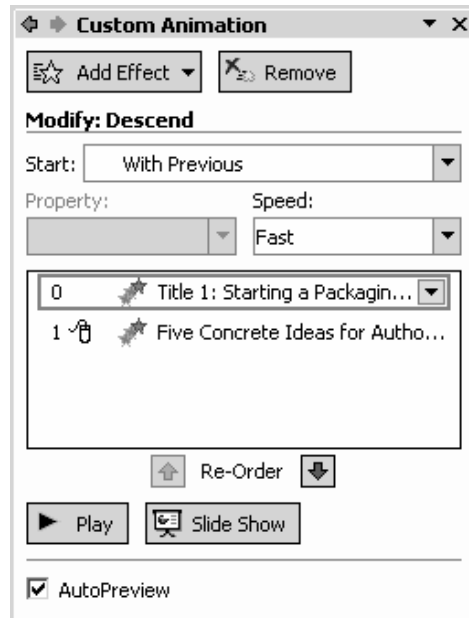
Custom Animation

Add Effect ▾

Remove

Modify: Descend

Start:

With Previous

Property:

Speed:

Fast

0 Title 1: Starting a Packagin...

1 Five Concrete Ideas for Autho...

Re-Order

Play

Slide Show

AutoPreview